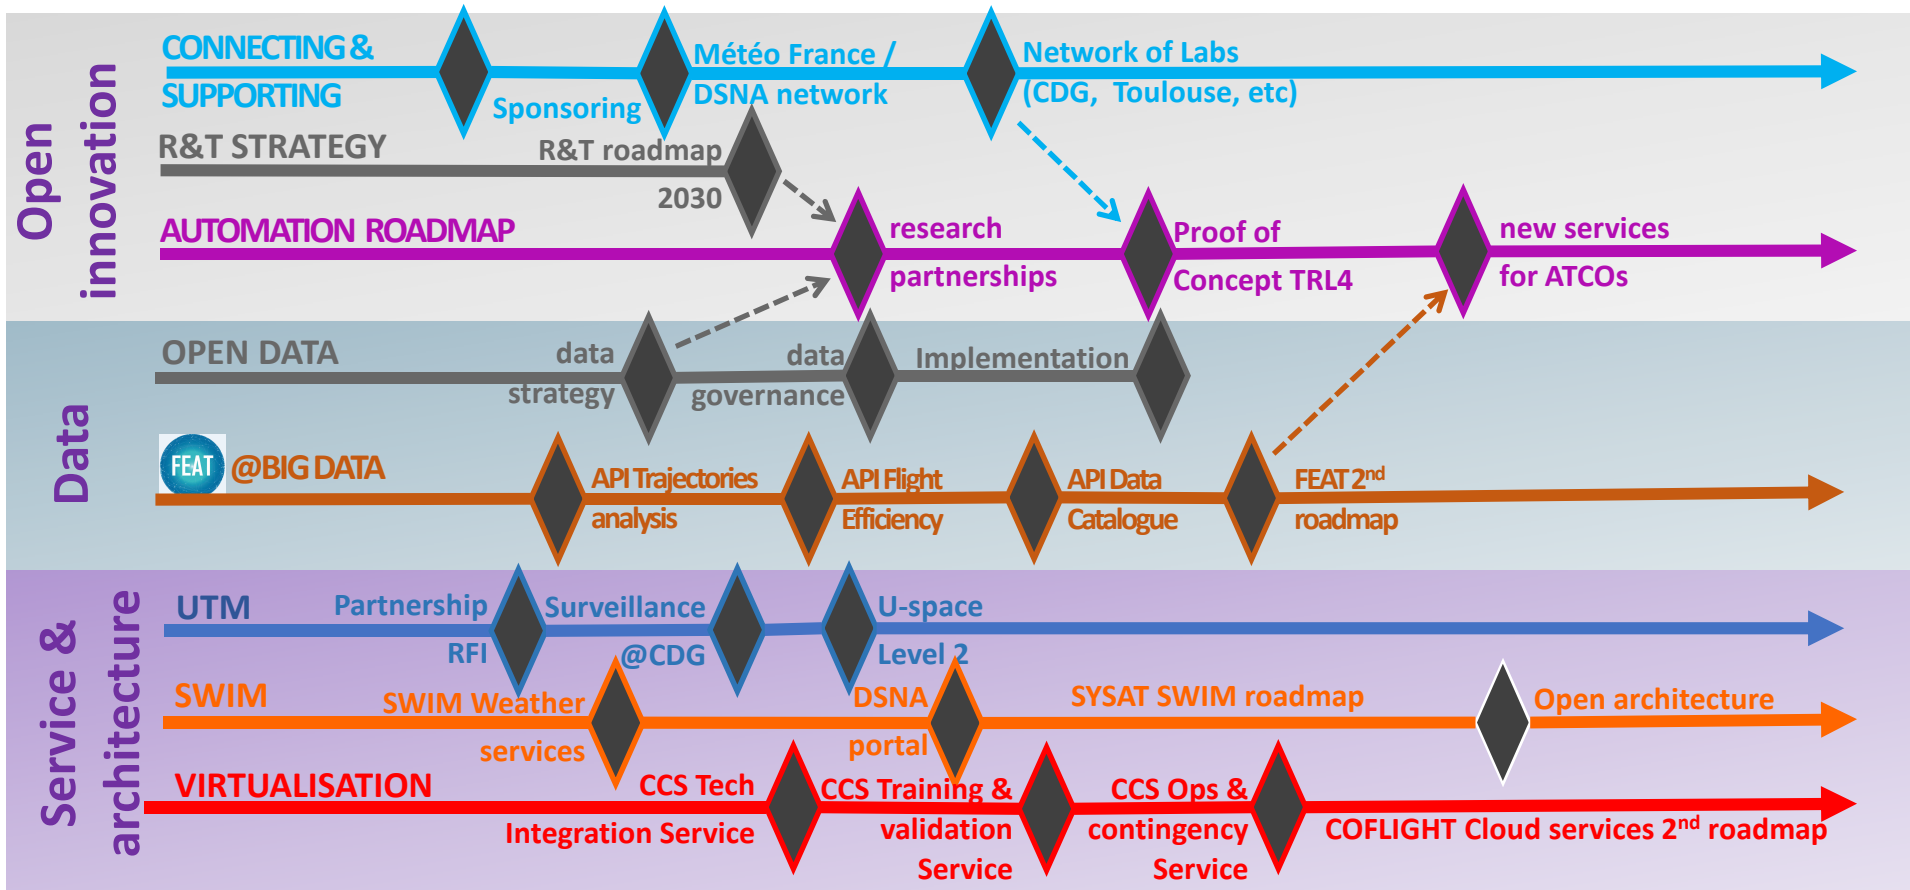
Open innovation

CONNECTING & SUPPORTING
Sponsoring
Météo France / DSNA network
Network of Labs (CDG, Toulouse, etc)

R&T STRATEGY
R&T roadmap 2030

AUTOMATION ROADMAP
research partnerships
Proof of Concept TRL4
new services for ATCOs

Data

OPEN DATA
data strategy
data governance
Implementation

FEAT @BIG DATA
API Trajectories analysis
API Flight Efficiency
API Data Catalogue
FEAT 2$^{nd}$ roadmap

Service & architecture

UTM
Partnership RFI
Surveillance @CDG
U-space Level 2

SWIM
SWIM Weather services
DSNA portal
SYSAT SWIM roadmap
Open architecture

VIRTUALISATION
CCS Tech Integration Service
CCS Training & validation Service
CCS Ops & contingency Service
COFLIGHT Cloud services 2$^{nd}$ roadmap